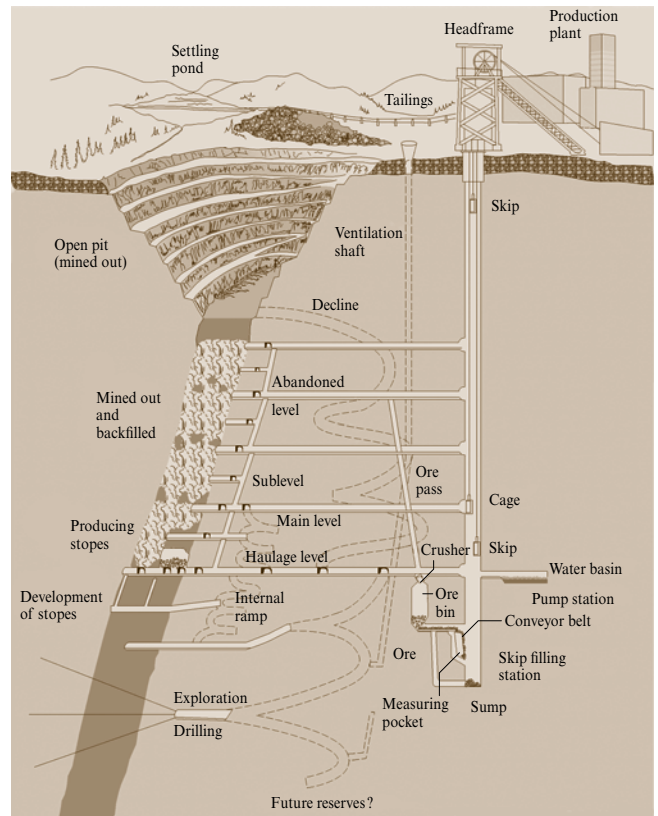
Headframe

Production plant

Settling pond

Tailings

Skip

Ventilation shaft

Open pit (mined out)

Decline

Abandoned level

Mined out and backfilled

Sublevel

Ore pass

Cage

Main level

Producing stopes

Haulage level

Crusher

Skip

Water basin

Development of stopes

Internal ramp

Ore bin

Pump station

Conveyor belt

Ore

Skip filling station

Exploration

Drilling

Measuring pocket

Sump

Future reserves?